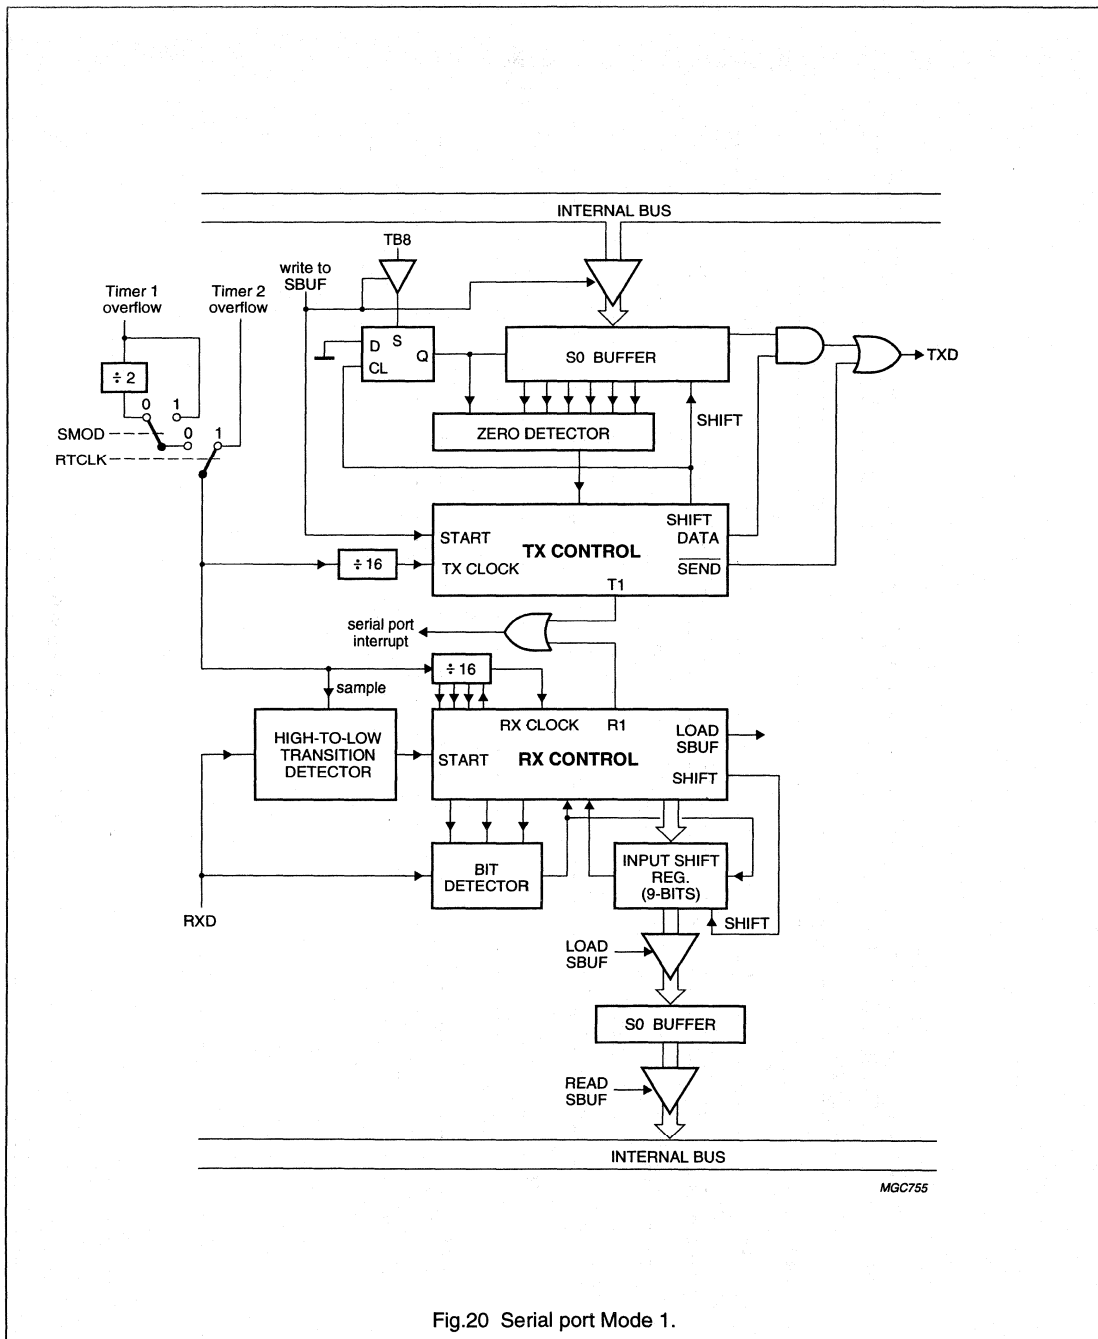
INTERNAL BUS

TB8

write to SBUF

Timer 1 overflow

Timer 2 overflow

$\div 2$

0 1

SMOD

0 1

RTCLK

D S Q

CL

S0 BUFFER

TXD

ZERO DETECTOR

SHIFT

START

TX CONTROL

SHIFT DATA

$\div 16$

TX CLOCK

$\overline{SEND}$

T1

serial port interrupt

$\div 16$

sample

HIGH-TO-LOW TRANSITION DETECTOR

RX CLOCK

R1

LOAD SBUF

START

RX CONTROL

SHIFT

BIT DETECTOR

INPUT SHIFT REG. (9-BITS)

RXD

SHIFT

LOAD SBUF

S0 BUFFER

READ SBUF

INTERNAL BUS

MGC755

Fig.20 Serial port Mode 1.